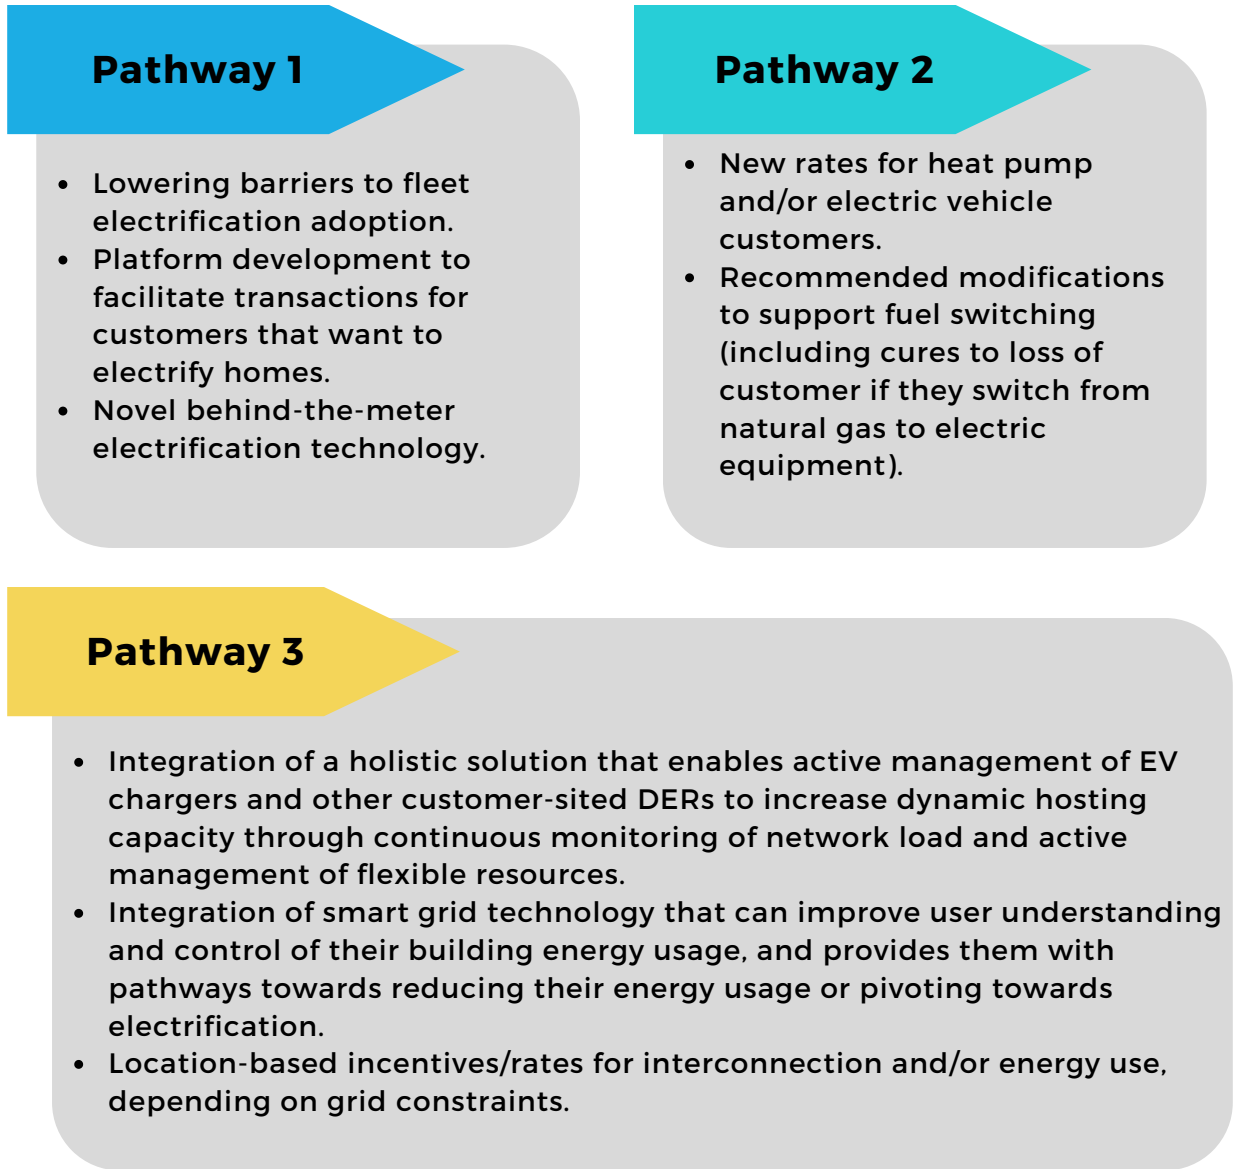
Pathway 1

- Lowering barriers to fleet electrification adoption.
- Platform development to facilitate transactions for customers that want to electrify homes.
- Novel behind-the-meter electrification technology.

Pathway 2

- New rates for heat pump and/or electric vehicle customers.
- Recommended modifications to support fuel switching (including cures to loss of customer if they switch from natural gas to electric equipment).

Pathway 3

- Integration of a holistic solution that enables active management of EV chargers and other customer-sited DERs to increase dynamic hosting capacity through continuous monitoring of network load and active management of flexible resources.
- Integration of smart grid technology that can improve user understanding and control of their building energy usage, and provides them with pathways towards reducing their energy usage or pivoting towards electrification.
- Location-based incentives/rates for interconnection and/or energy use, depending on grid constraints.